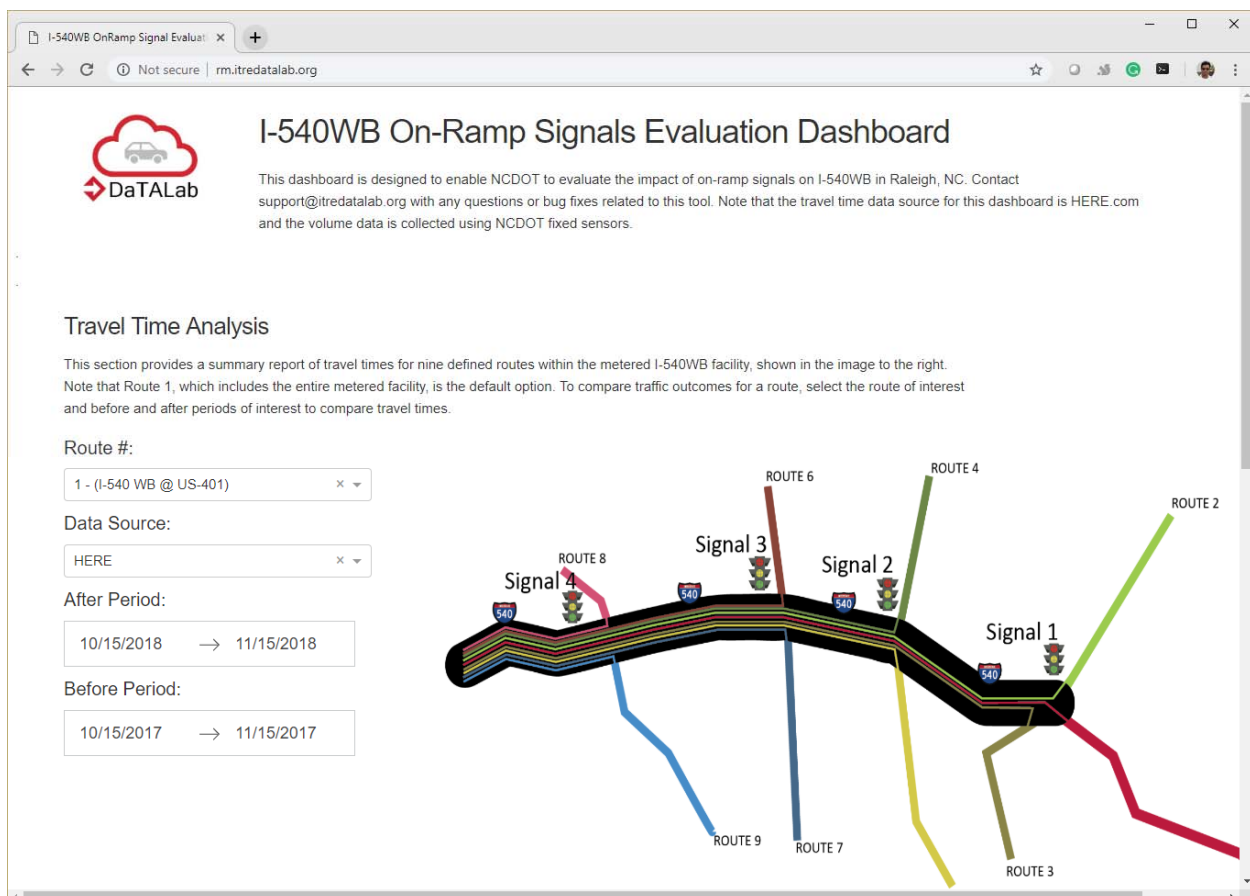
I-540WB OnRamp Signal Evaluat ×

Not secure | rm.itredatalab.org

DaTALab

I-540WB On-Ramp Signals Evaluation Dashboard

This dashboard is designed to enable NCDOT to evaluate the impact of on-ramp signals on I-540WB in Raleigh, NC. Contact support@itredatalab.org with any questions or bug fixes related to this tool. Note that the travel time data source for this dashboard is HERE.com and the volume data is collected using NCDOT fixed sensors.

Travel Time Analysis

This section provides a summary report of travel times for nine defined routes within the metered I-540WB facility, shown in the image to the right. Note that Route 1, which includes the entire metered facility, is the default option. To compare traffic outcomes for a route, select the route of interest and before and after periods of interest to compare travel times.

Route #:

1 - (I-540 WB @ US-401)

Data Source:

HERE

After Period:

10/15/2018 → 11/15/2018

Before Period:

10/15/2017 → 11/15/2017

ROUTE 6

ROUTE 4

ROUTE 2

ROUTE 8

Signal 3

Signal 2

Signal 4

540

540

540

Signal 1

540

540

ROUTE 9

ROUTE 7

ROUTE 3